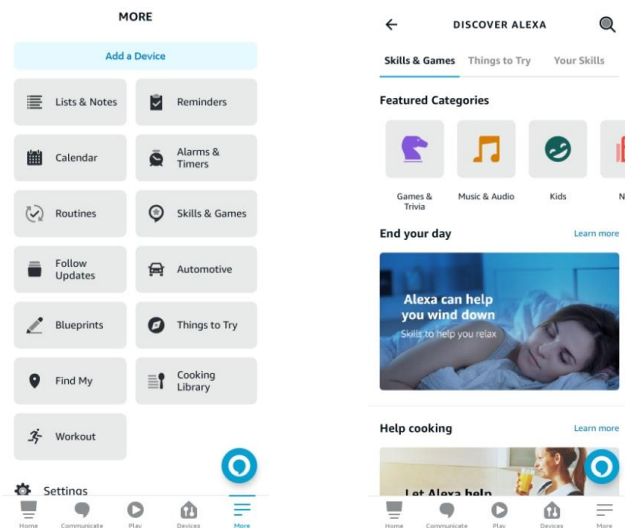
MORE

Add a Device

Lists & Notes

Reminders

Calendar

Alarms & Timers

Routines

Skills & Games

Follow Updates

Automotive

Blueprints

Things to Try

Find My

Cooking Library

Workout

Settings

Home Communicate Play Devices More

DISCOVER ALEXA

Skills & Games Things to Try Your Skills

Featured Categories

Games & Trivia

Music & Audio

Kids

N

End your day

Learn more

Alexa can help you wind down

Skills to help you relax

Help cooking

Learn more

Let Alexa help

Home Communicate Play Devices More